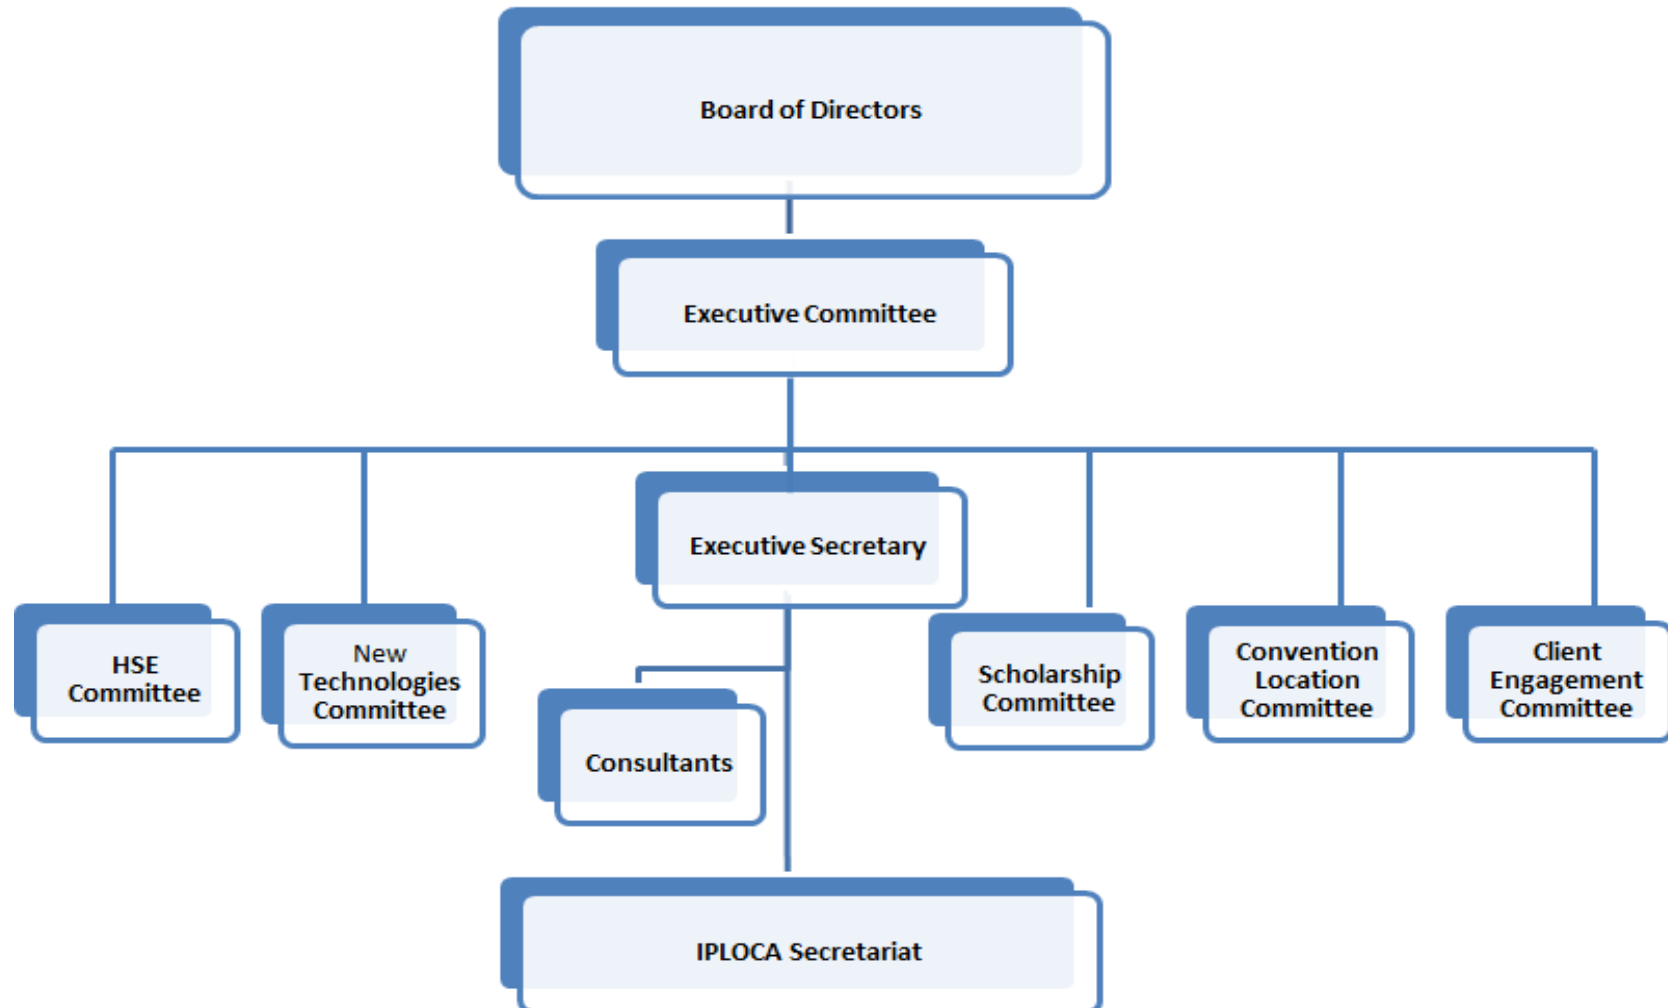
Board of Directors

Executive Committee

Executive Secretary

HSE Committee

New Technologies Committee

Consultants

Scholarship Committee

Convention Location Committee

Client Engagement Committee

IPLOCA Secretariat